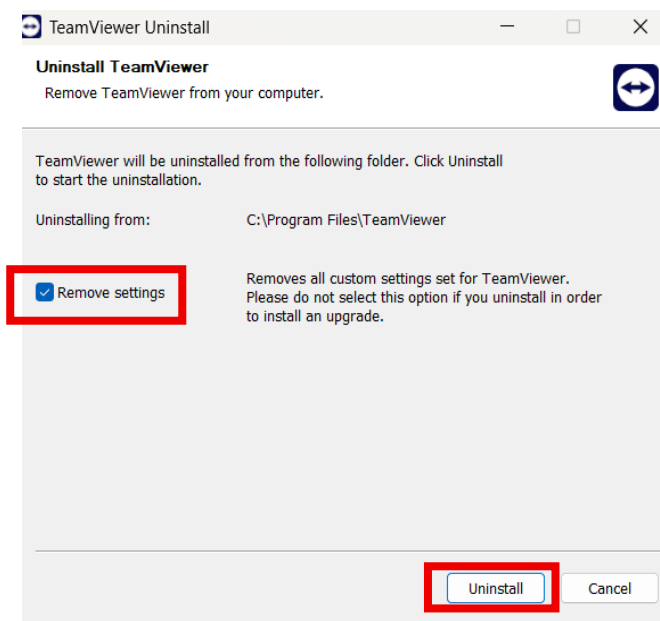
TeamViewer Uninstall

Uninstall TeamViewer
Remove TeamViewer from your computer.

TeamViewer will be uninstalled from the following folder. Click Uninstall to start the uninstallation.

Uninstalling from: C:\Program Files\TeamViewer

Remove settings

Removes all custom settings set for TeamViewer. Please do not select this option if you uninstall in order to install an upgrade.

Uninstall
Cancel